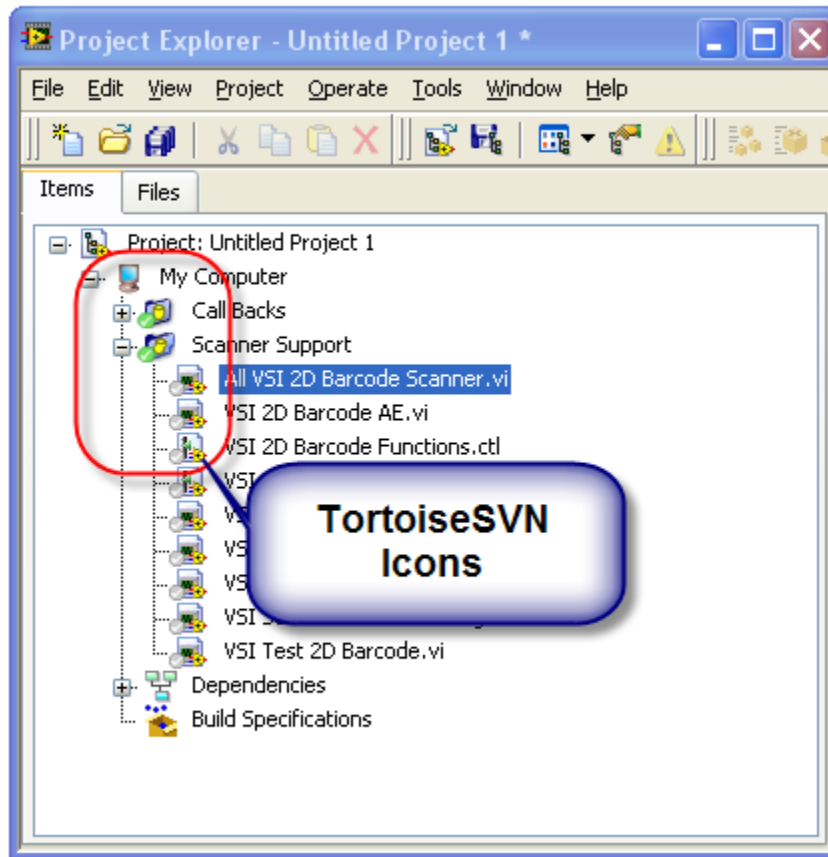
Project Explorer - Untitled Project 1 *

File Edit View Project Operate Tools Window Help

Items Files

Project: Untitled Project 1
My Computer
Call Backs
Scanner Support
All VSI 2D Barcode Scanner.vi
VSI 2D Barcode AE.vi
VSI 2D Barcode Functions.ctl
VSI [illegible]
V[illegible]
VS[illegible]
VS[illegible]
VSI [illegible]
VSI Test 2D Barcode.vi
Dependencies
Build Specifications

TortoiseSVN Icons